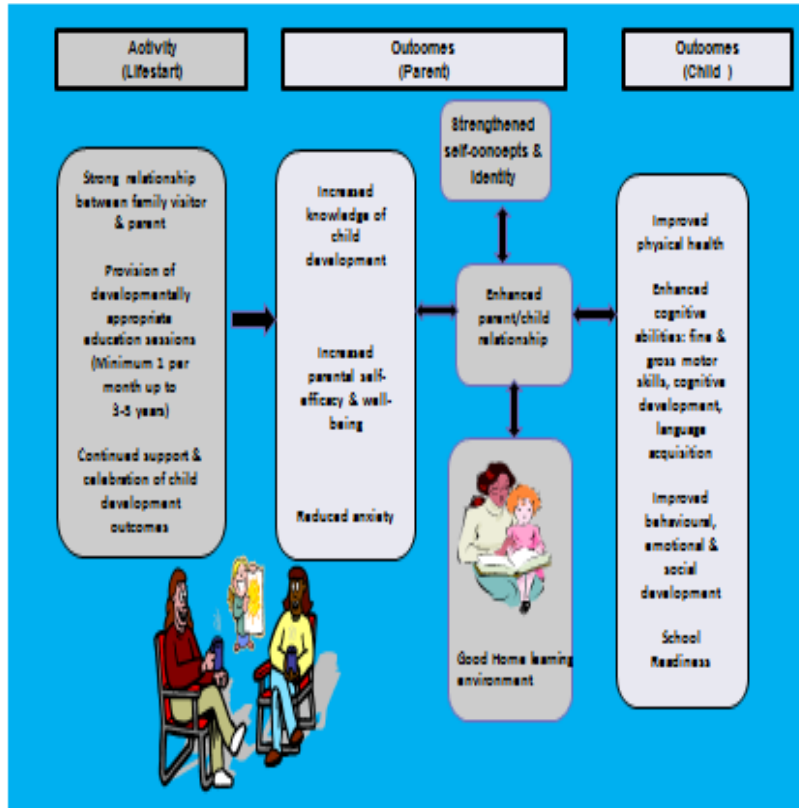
Activity
(Lifestart)

Outcomes
(Parent)

Outcomes
(Child )

Strong relationship between family visitor & parent

Provision of developmentally appropriate education sessions (Minimum 1 per month up to 3-5 years)

Continued support & celebration of child development outcomes

Increased knowledge of child development

Increased parental self-efficacy & well-being

Reduced anxiety

Strengthened self-concepts & identity

Enhanced parent/child relationship

Good Home learning environment

Improved physical health

Enhanced cognitive abilities: fine & gross motor skills, cognitive development, language acquisition

Improved behavioural, emotional & social development

School Readiness